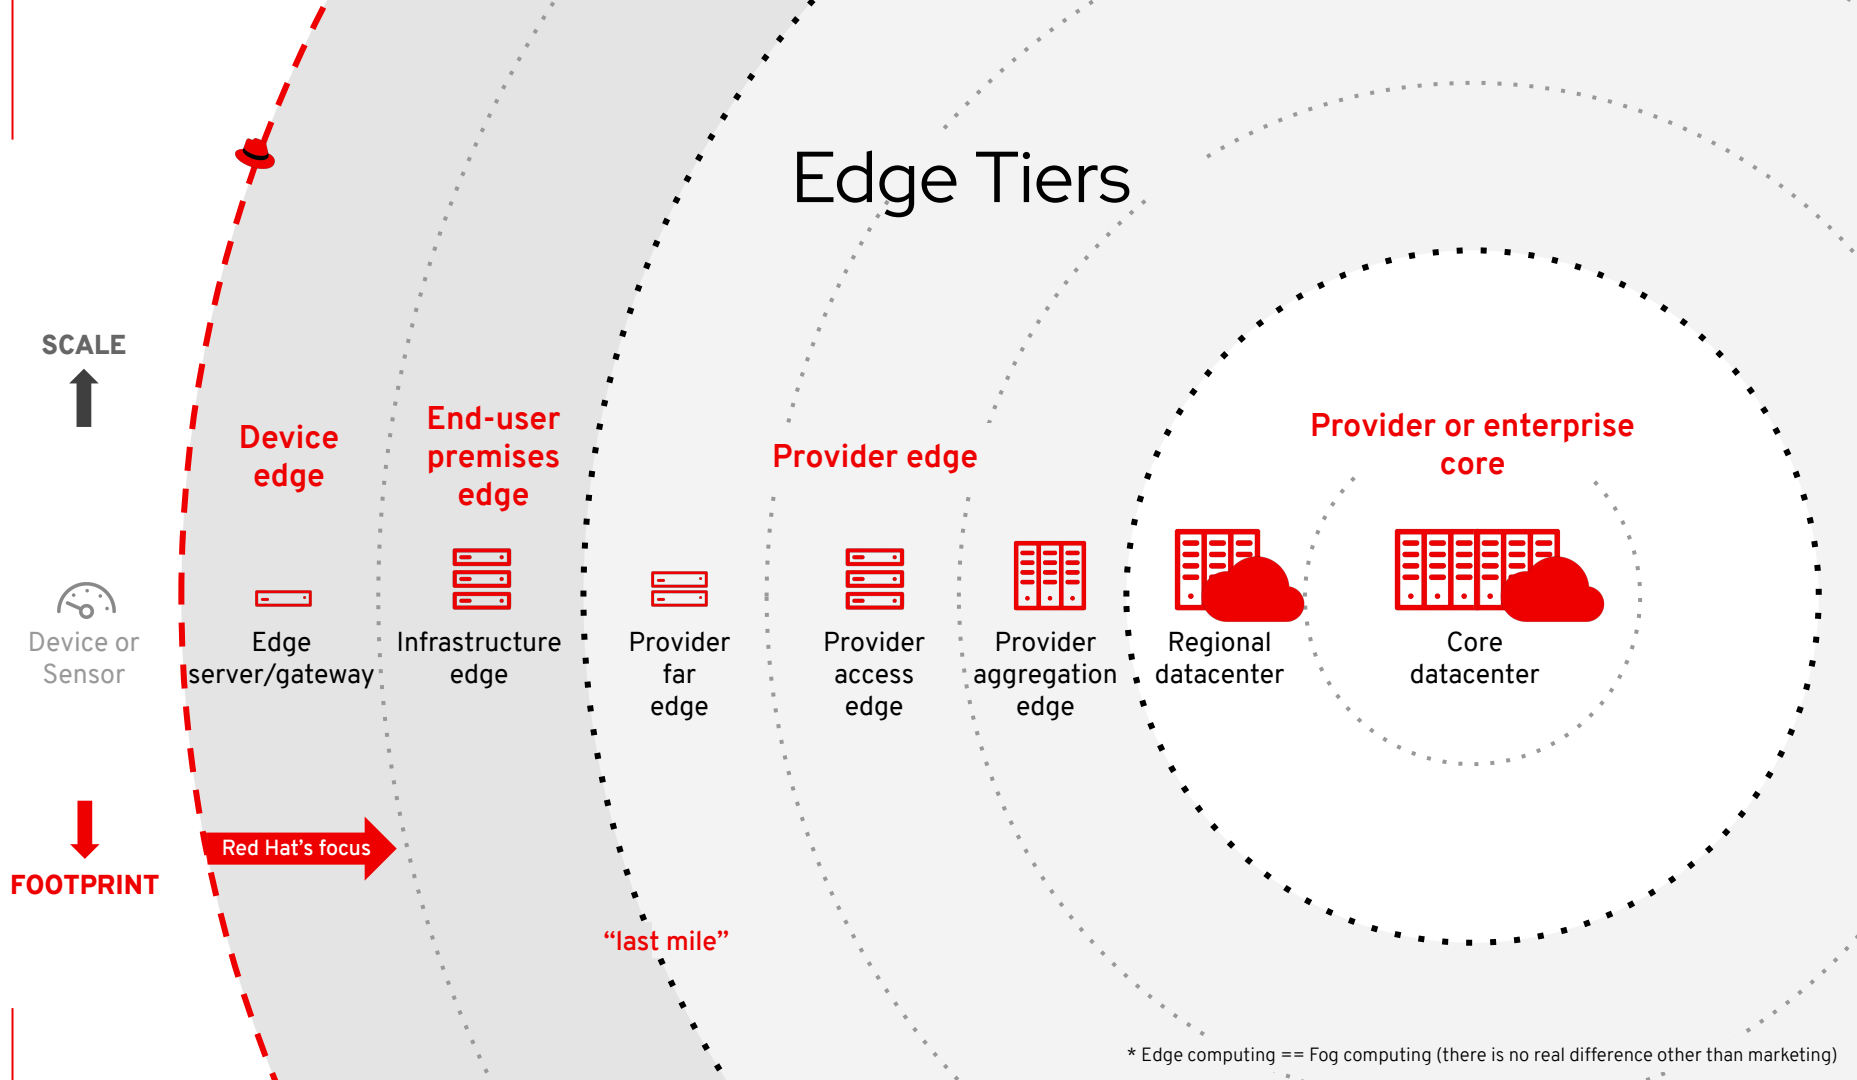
Edge Tiers

SCALE

Device or Sensor

FOOTPRINT

Device edge

Edge server/gateway

End-user premises edge

Infrastructure edge

Red Hat's focus

Provider far edge

"last mile"

Provider edge

Provider access edge

Provider aggregation edge

Provider or enterprise core

Regional datacenter

Core datacenter

* Edge computing == Fog computing (there is no real difference other than marketing)